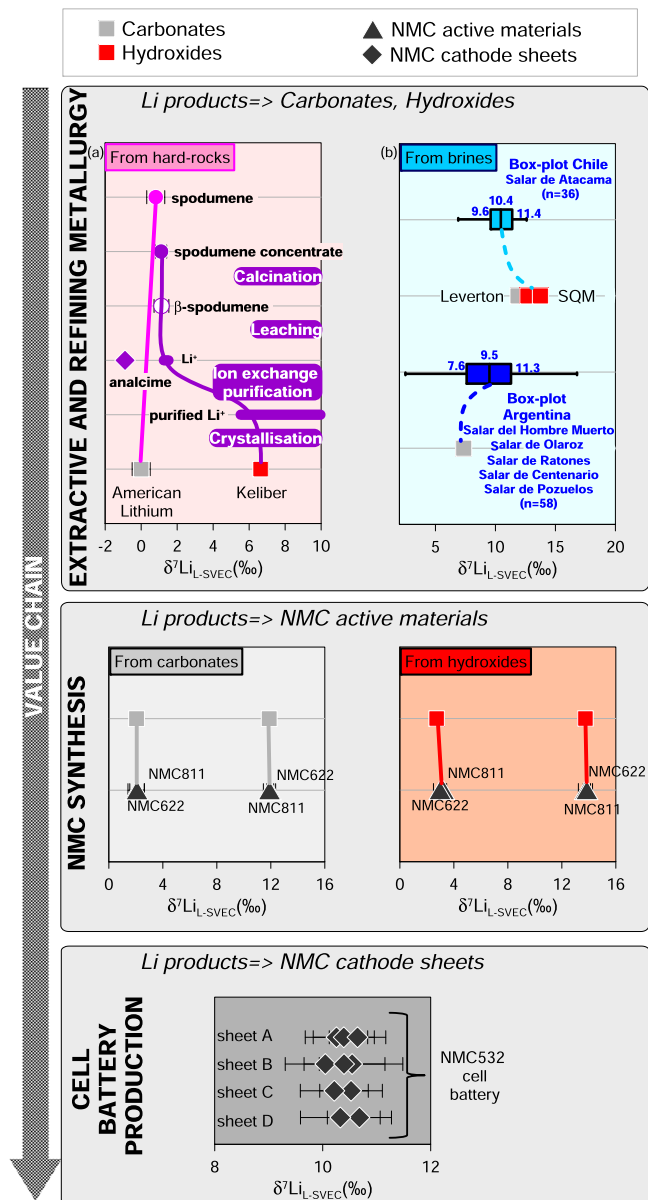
Carbonates
Hydroxides
NMC active materials
NMC cathode sheets

VALUE CHAIN

EXTRACTIVE AND REFINING METALLURGY

Li products=> Carbonates, Hydroxides

(a) From hard-rocks
spodumene
spodumene concentrate
Calcination
β-spodumene
Leaching
Li⁺
analcime
Ion exchange purification
purified Li⁺
Crystallisation
American Lithium
Keliber
-2 0 2 4 6 8 10
$\delta^7Li_{L\text{-}SVEC}$(‰)

(b) From brines
Box-plot Chile
Salar de Atacama
(n=36)
10.4
9.6
11.4
Leverton
SQM
7.6
9.5
11.3
Box-plot
Argentina
Salar del Hombre Muerto
Salar de Olaroz
Salar de Ratones
Salar de Centenario
Salar de Pozuelos
(n=58)
5 10 15 20
$\delta^7Li_{L\text{-}SVEC}$(‰)

NMC SYNTHESIS

Li products=> NMC active materials

From carbonates
NMC811
NMC622
NMC622
NMC811
0 4 8 12 16
$\delta^7Li_{L\text{-}SVEC}$(‰)

From hydroxides
NMC811
NMC622
NMC622
NMC811
0 4 8 12 16
$\delta^7Li_{L\text{-}SVEC}$(‰)

CELL BATTERY PRODUCTION

Li products=> NMC cathode sheets

sheet A
sheet B
sheet C
sheet D
NMC532 cell battery
8 10 12
$\delta^7Li_{L\text{-}SVEC}$(‰)